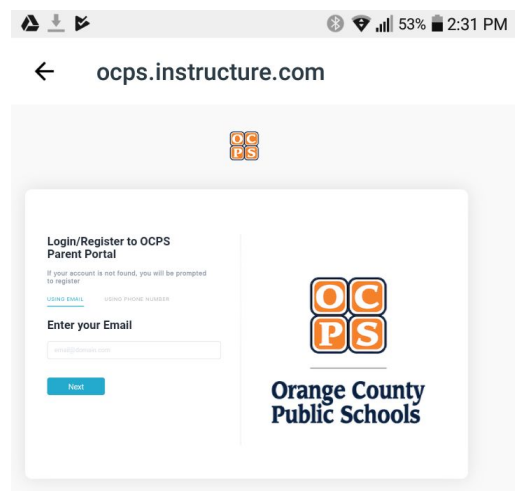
53% 2:31 PM

ocps.instructure.com

OCPS

Login/Register to OCPS Parent Portal

If your account is not found, you will be prompted to register

USING EMAIL USING PHONE NUMBER

Enter your Email

email@domain.com

Next

OCPS

Orange County Public Schools